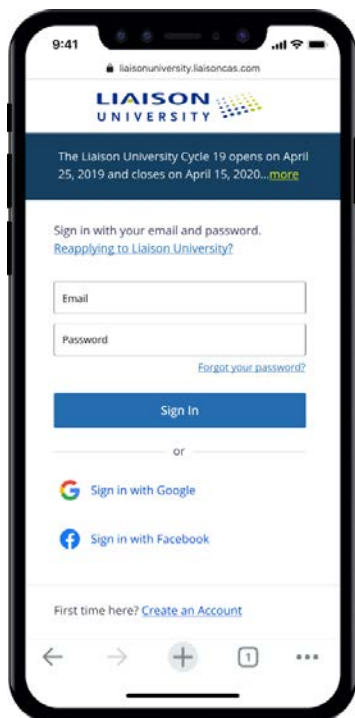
9:41

liaisonuniversity.liaisoncas.com

LIAISON
UNIVERSITY

The Liaison University Cycle 19 opens on April 25, 2019 and closes on April 15, 2020...more

Sign in with your email and password.
Reapplying to Liaison University?

Email

Password

Forgot your password?

Sign In

or

Sign in with Google

Sign in with Facebook

First time here? Create an Account

1